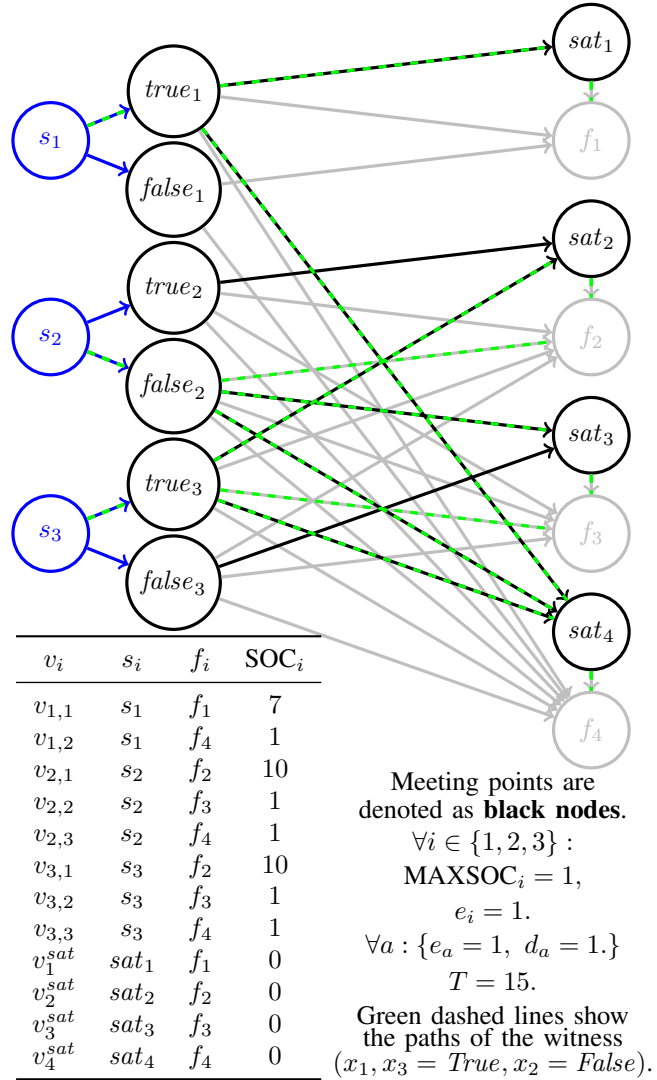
$sat_1$

$true_1$

$s_1$

$f_1$

$false_1$

$sat_2$

$true_2$

$s_2$

$f_2$

$false_2$

$sat_3$

$true_3$

$s_3$

$f_3$

$false_3$

$sat_4$

$f_4$

| $v_i$ | $s_i$ | $f_i$ | SOC$_i$ |
|---|---|---|---|
| $v_{1,1}$ | $s_1$ | $f_1$ | 7 |
| $v_{1,2}$ | $s_1$ | $f_4$ | 1 |
| $v_{2,1}$ | $s_2$ | $f_2$ | 10 |
| $v_{2,2}$ | $s_2$ | $f_3$ | 1 |
| $v_{2,3}$ | $s_2$ | $f_4$ | 1 |
| $v_{3,1}$ | $s_3$ | $f_2$ | 10 |
| $v_{3,2}$ | $s_3$ | $f_3$ | 1 |
| $v_{3,3}$ | $s_3$ | $f_4$ | 1 |
| $v_1^{sat}$ | $sat_1$ | $f_1$ | 0 |
| $v_2^{sat}$ | $sat_2$ | $f_2$ | 0 |
| $v_3^{sat}$ | $sat_3$ | $f_3$ | 0 |
| $v_4^{sat}$ | $sat_4$ | $f_4$ | 0 |

Meeting points are denoted as **black nodes**.
$\forall i \in \{1,2,3\}:$
MAXSOC$_i = 1$,
$e_i = 1$.
$\forall a : \{e_a = 1,\ d_a = 1.\}$
$T = 15$.
Green dashed lines show the paths of the witness ($x_1, x_3 = True, x_2 = False$).